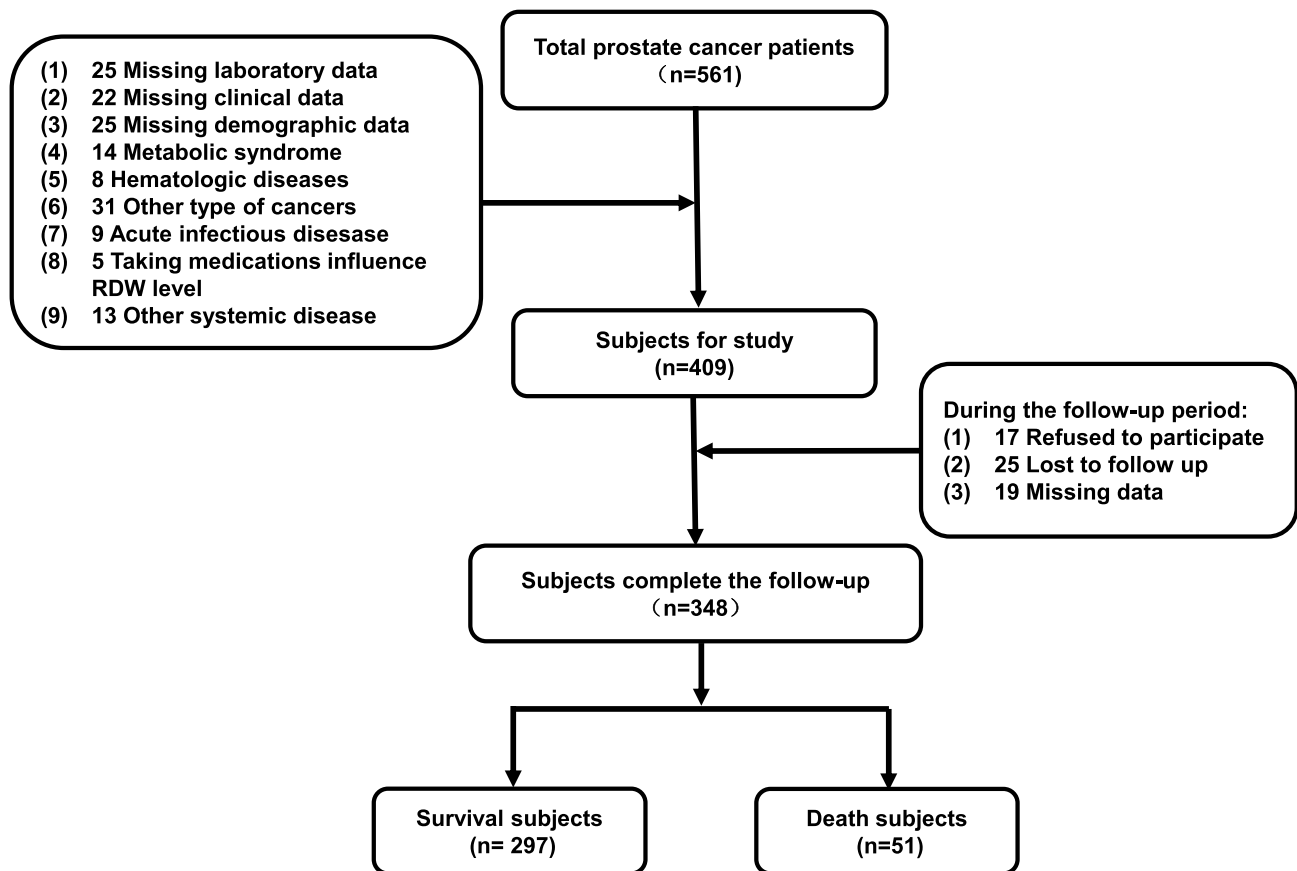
Total prostate cancer patients
（n=561)

(1) 25 Missing laboratory data
(2) 22 Missing clinical data
(3) 25 Missing demographic data
(4) 14 Metabolic syndrome
(5) 8 Hematologic diseases
(6) 31 Other type of cancers
(7) 9 Acute infectious disease
(8) 5 Taking medications influence RDW level
(9) 13 Other systemic disease

Subjects for study
(n=409)

During the follow-up period:
(1) 17 Refused to participate
(2) 25 Lost to follow up
(3) 19 Missing data

Subjects complete the follow-up
（n=348）

Survival subjects
(n= 297)

Death subjects
(n=51)